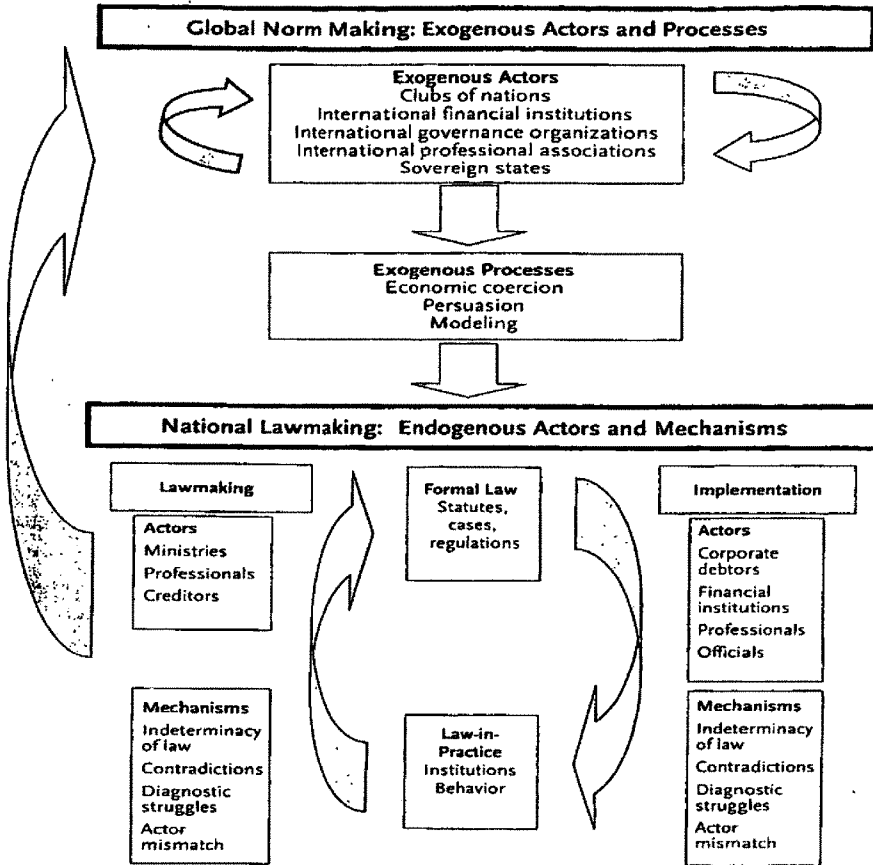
Global Norm Making: Exogenous Actors and Processes

Exogenous Actors
Clubs of nations
International financial institutions
International governance organizations
International professional associations
Sovereign states

Exogenous Processes
Economic coercion
Persuasion
Modeling

National Lawmaking: Endogenous Actors and Mechanisms

Lawmaking

Actors
Ministries
Professionals
Creditors

Mechanisms
Indeterminacy of law
Contradictions
Diagnostic struggles
Actor mismatch

Formal Law
Statutes, cases, regulations

Law-in-Practice
Institutions
Behavior

Implementation

Actors
Corporate debtors
Financial institutions
Professionals
Officials

Mechanisms
Indeterminacy of law
Contradictions
Diagnostic struggles
Actor mismatch